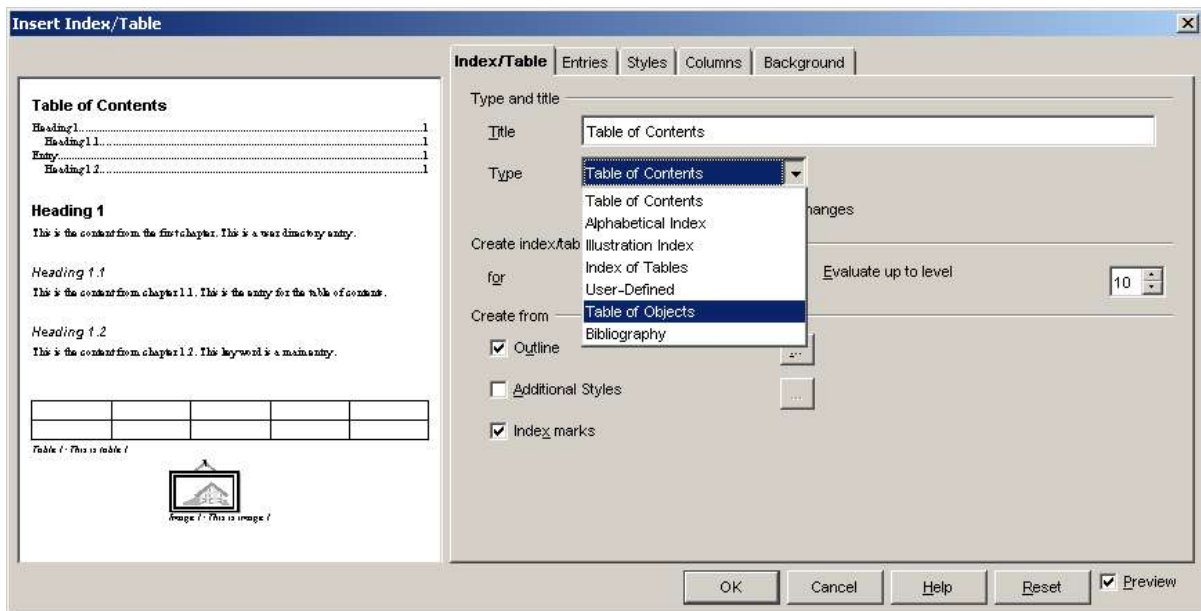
Insert Index/Table

Table of Contents

Heading 1 ........................................ 1
Heading 1.1 ........................................ 1
Entry ........................................ 1
Heading 1.2 ........................................ 1

Heading 1

This is the content from the first chapter. This is a user directory entry.

Heading 1.1

This is the content from chapter 1.1. This is the entry for the table of contents.

Heading 1.2

This is the content from chapter 1.2. This keyword is a main entry.

| | | | | |
|---|---|---|---|---|
| | | | | |

Table 1: This is table 1

Image 1: This is image 1

Index/Table | Entries | Styles | Columns | Background

Type and title

Title Table of Contents

Type Table of Contents

Table of Contents
Alphabetical Index
Illustration Index
Index of Tables
User-Defined
Table of Objects
Bibliography

hanges

Create index/tab

for

Evaluate up to level 10

Create from

Outline

Additional Styles ...

Index marks

OK Cancel Help Reset Preview